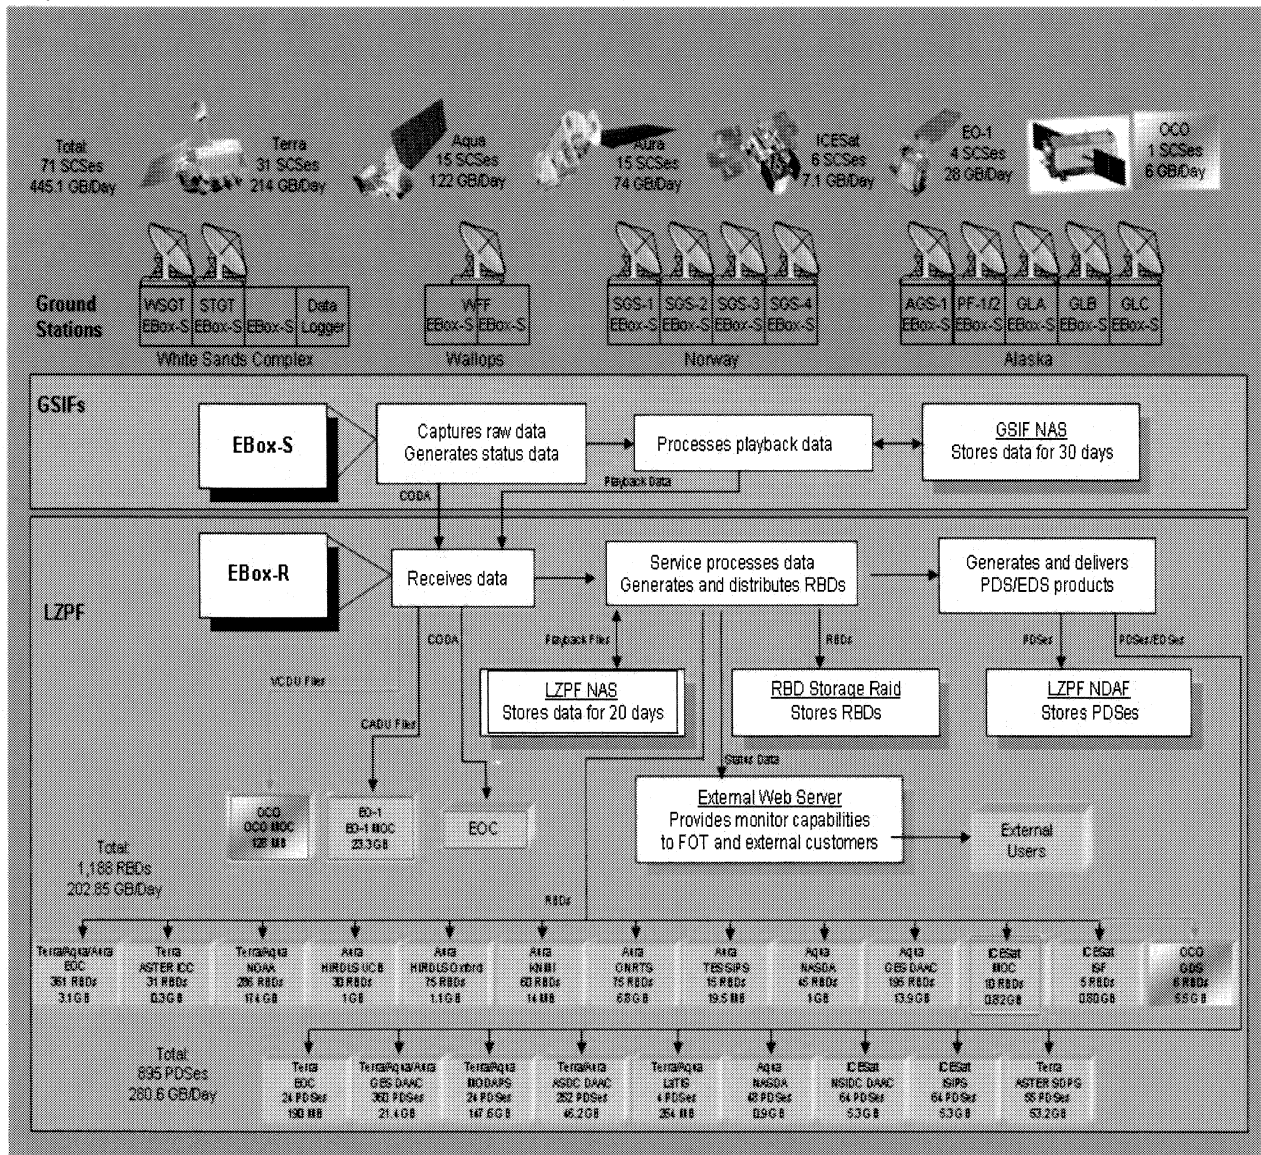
Total
71 SCSes
445.1 GB/Day

Terra
31 SCSes
214 GB/Day

Aqua
15 SCSes
122 GB/Day

Aura
15 SCSes
74 GB/Day

ICESat
6 SCSes
7.1 GB/Day

EO-1
4 SCSes
28 GB/Day

OCO
1 SCSes
6 GB/Day

Ground Stations

WSGT EBox-S
STGT EBox-S
EBox-S
Data Logger
White Sands Complex

WFF EBox-S
EBox-S
Wallops

SGS-1 EBox-S
SGS-2 EBox-S
SGS-3 EBox-S
SGS-4 EBox-S
Norway

AGS-1 EBox-S
PF-1/2 EBox-S
GLA EBox-S
GLB EBox-S
GLC EBox-S
Alaska

GSIFs

EBox-S

Captures raw data
Generates status data

Processes playback data

GSIF NAS
Stores data for 30 days

CODA

Playback Data

LZPF

EBox-R

Receives data

Service processes data
Generates and distributes RBDs

Generates and delivers PDS/EDS products

CODA

Playback Files

RBDs

PDSes

PDSes/EDSes

VCDU Files

LZPF NAS
Stores data for 20 days

RBD Storage Raid
Stores RBDs

LZPF NDAF
Stores PDSes

CADU Files

Status Data

OCO
OCO MOC
128 MB

EO-1
EO-1 MOC
23.3 GB

EOC

External Web Server
Provides monitor capabilities to FOT and external customers

External Users

Total:
1,188 RBDs
202.85 GB/Day

RBDs

Terra/Aqua/Aura EOC 361 RBDs 3.1 GB
Terra ASTER ICC 31 RBDs 0.3 GB
Terra/Aqua NOAA 286 RBDs 174 GB
Aura HIRDLS UCB 30 RBDs 1 GB
Aura HIRDLS Oxford 75 RBDs 1.1 GB
Aura KNMI 60 RBDs 14 MB
Aura ONRTS 75 RBDs 6.8 GB
Aura TES SIPS 15 RBDs 19.5 MB
Aqua NASDA 45 RBDs 1 GB
Aqua GES DAAC 195 RBDs 13.9 GB
ICESat MOC 10 RBDs 0.82 GB
ICESat ISF 5 RBDs 0.80 GB
OCO GDS 6 RBDs 5.5 GB

Total:
895 PDSes
280.6 GB/Day

Terra EOC 24 PDSes 190 MB
Terra/Aqua/Aura GES DAAC 360 PDSes 21.4 GB
Terra/Aqua MODAPS 24 PDSes 147.6 GB
Terra/Aura ASDC DAAC 252 PDSes 46.2 GB
Terra/Aqua L3TIS 4 PDSes 254 MB
Aqua NASDA 48 PDSes 0.9 GB
ICESat NSIDC DAAC 64 PDSes 5.3 GB
ICESat ISIPS 64 PDSes 5.3 GB
Terra ASTER SDPS 55 PDSes 53.2 GB